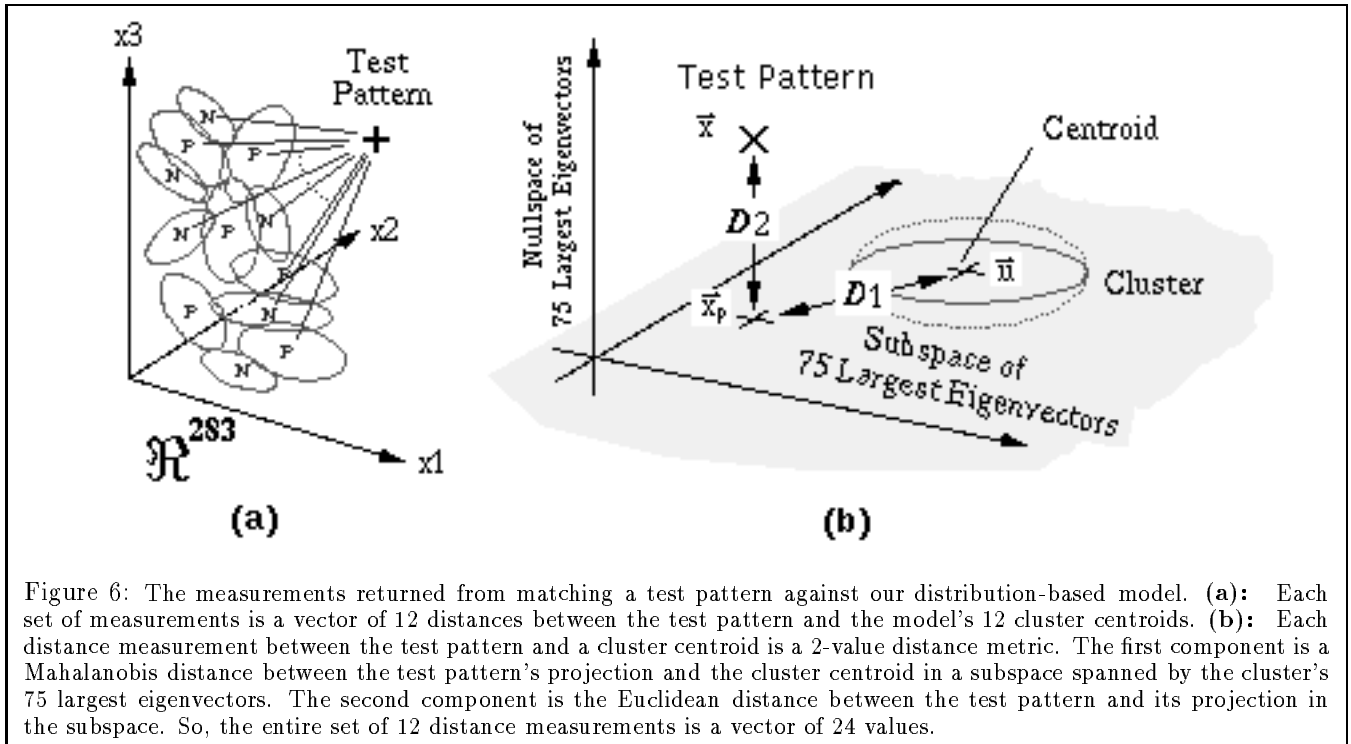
x3

Test Pattern

N
P
P
N
N
P
N
P
P
N
P
N

x2

$\Re^{283}$

x1

(a)

Nullspace of 75 Largest Eigenvectors

Test Pattern

$\vec{x}$

$D2$

$\vec{x}_p$

$D1$

Centroid

$\vec{u}$

Cluster

Subspace of 75 Largest Eigenvectors

(b)

Figure 6: The measurements returned from matching a test pattern against our distribution-based model. (a): Each set of measurements is a vector of 12 distances between the test pattern and the model's 12 cluster centroids. (b): Each distance measurement between the test pattern and a cluster centroid is a 2-value distance metric. The first component is a Mahalanobis distance between the test pattern's projection and the cluster centroid in a subspace spanned by the cluster's 75 largest eigenvectors. The second component is the Euclidean distance between the test pattern and its projection in the subspace. So, the entire set of 12 distance measurements is a vector of 24 values.